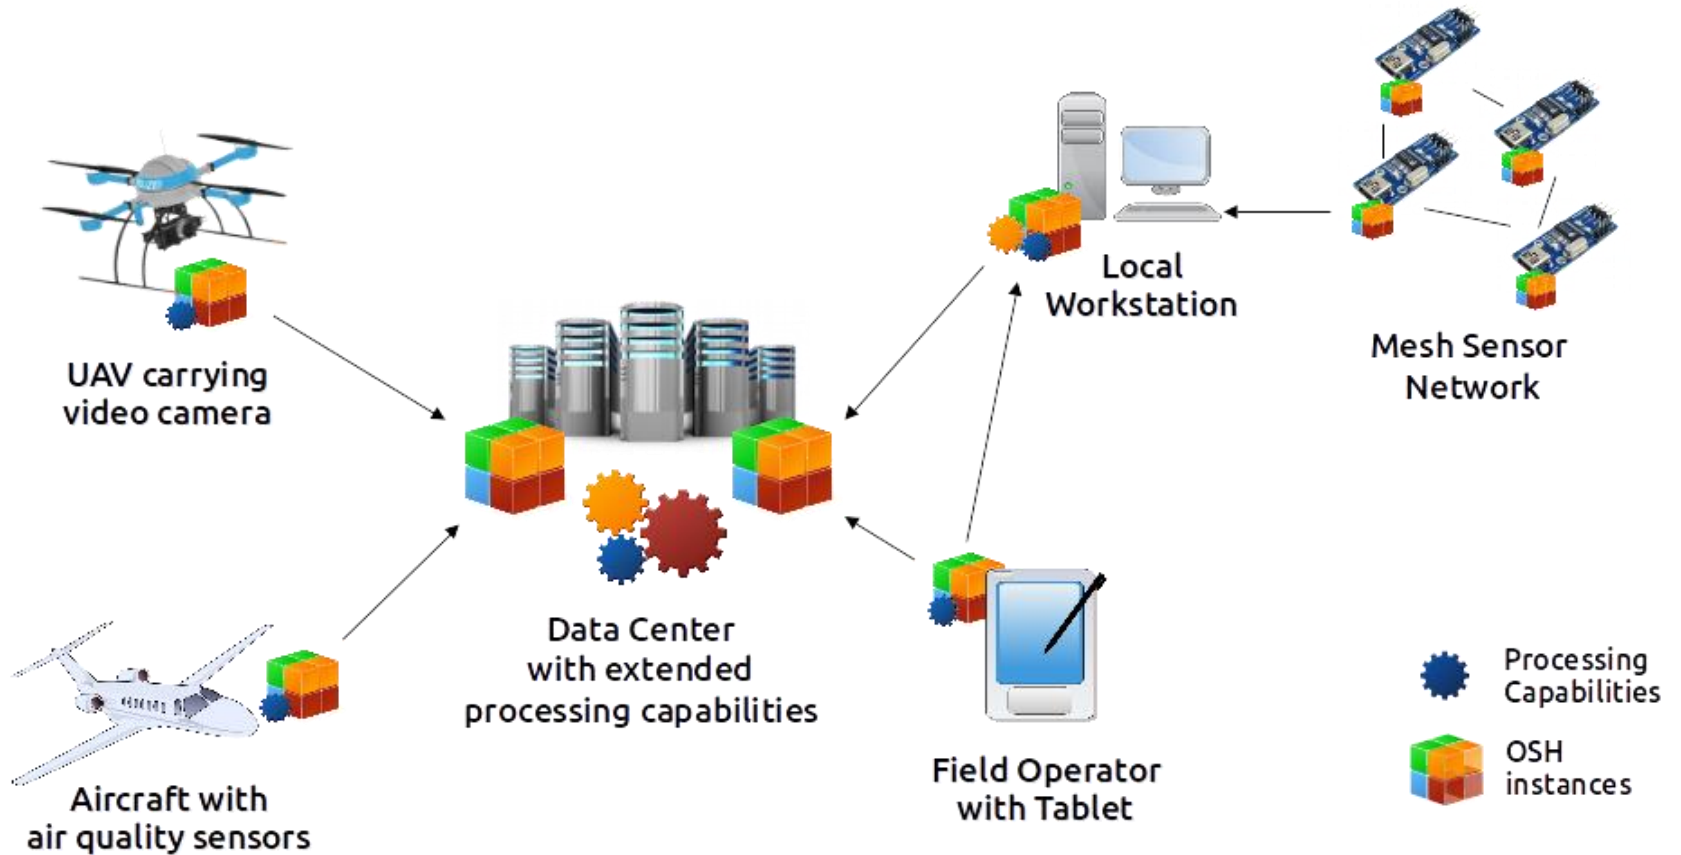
Local Workstation

Mesh Sensor Network

UAV carrying video camera

Data Center with extended processing capabilities

Field Operator with Tablet

Aircraft with air quality sensors

Processing Capabilities

OSH instances